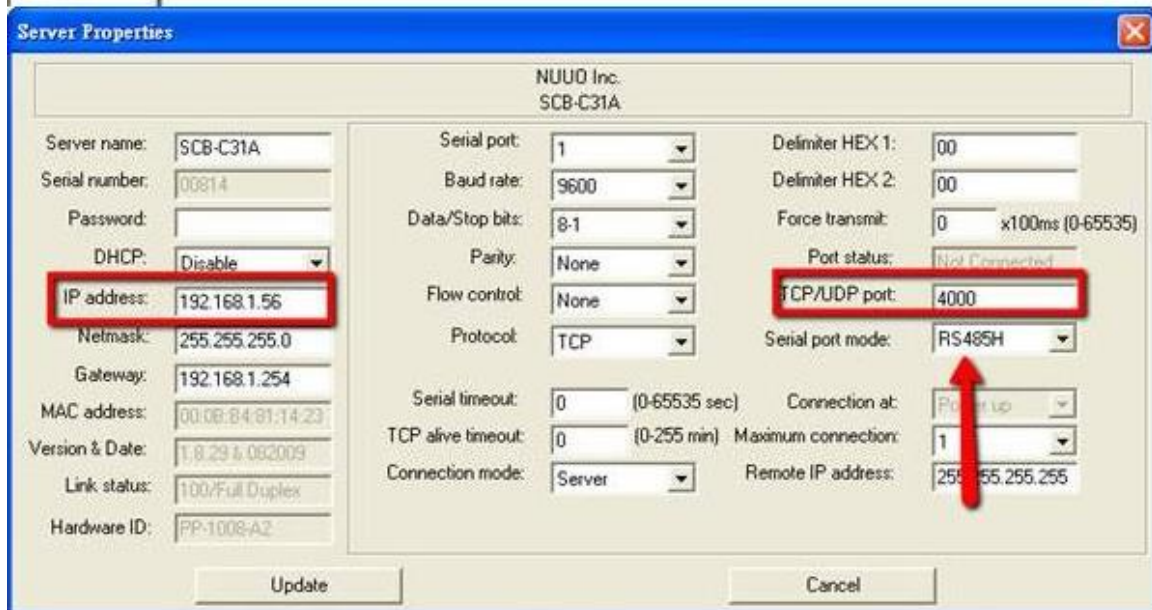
Server Properties

NUUO Inc.
SCB-C31A

Server name: SCB-C31A
Serial number: 00814
Password:
DHCP: Disable
IP address: 192.168.1.56
Netmask: 255.255.255.0
Gateway: 192.168.1.254
MAC address: 00:08:84:81:14:23
Version & Date: 1.8.29 & 082009
Link status: 100/Full Duplex
Hardware ID: PP-1008-A2

Serial port: 1
Baud rate: 9600
Data/Stop bits: 8-1
Parity: None
Flow control: None
Protocol: TCP

Serial timeout: 0 (0-65535 sec)
TCP alive timeout: 0 (0-255 min)
Connection mode: Server

Delimiter HEX 1: 00
Delimiter HEX 2: 00
Force transmit: 0 x100ms (0-65535)
Port status: Not Connected
TCP/UDP port: 4000
Serial port mode: RS485H

Connection at: Po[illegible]r up
Maximum connection: 1
Remote IP address: 255.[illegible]55.255.255

Update

Cancel